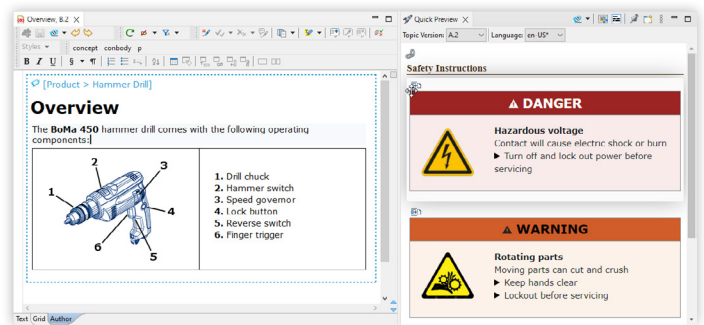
Overview, B.2 ✕

Styles ▾ concept conbody p

B I U

[Product > Hammer Drill]

Overview

The BoMa 450 hammer drill comes with the following operating components:

| 1 2 3 4 5 6 | 1. Drill chuck 2. Hammer switch 3. Speed governor 4. Lock button 5. Reverse switch 6. Finger trigger |
|---|---|

Text Grid Author

Quick Preview ✕

Topic Version: A.2 Language: en-US*

Safety Instructions

⚠ DANGER

Hazardous voltage

Contact will cause electric shock or burn

▶ Turn off and lock out power before servicing

⚠ WARNING

Rotating parts

Moving parts can cut and crush

▶ Keep hands clear

▶ Lockout before servicing